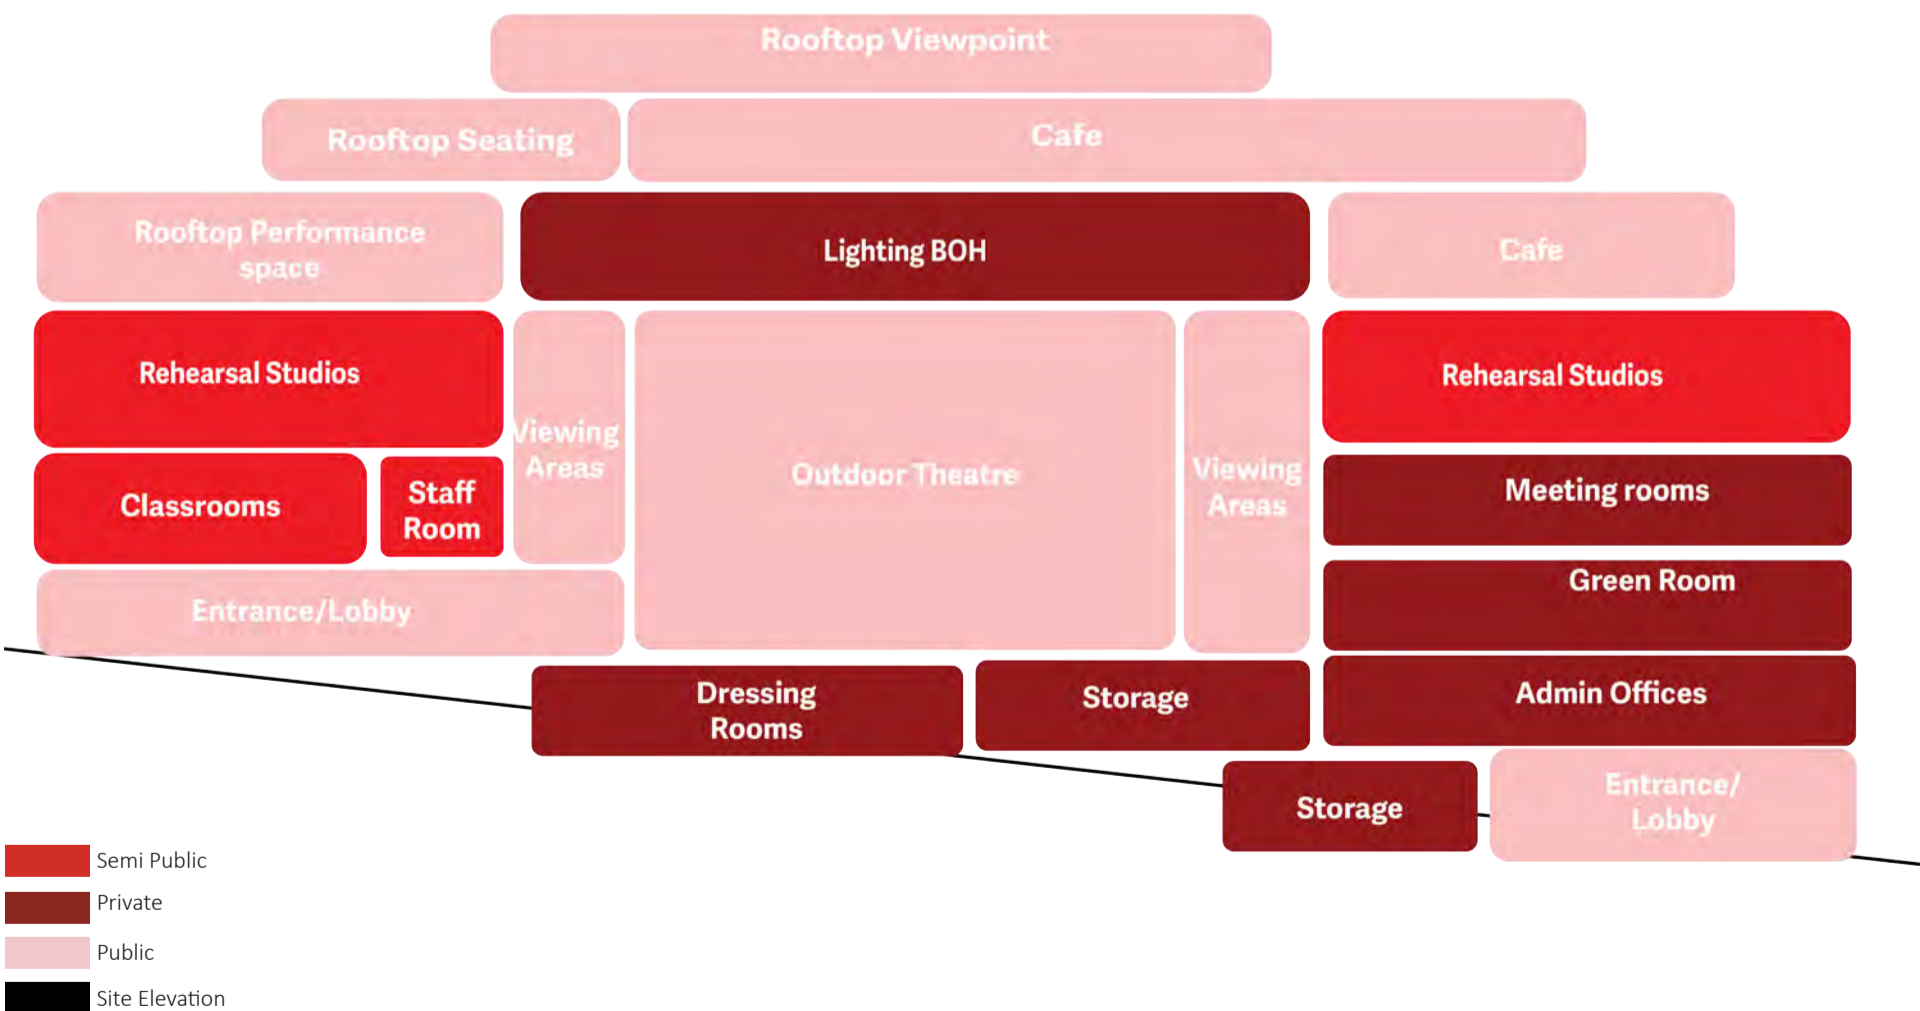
Rooftop Viewpoint

Rooftop Seating

Cafe

Rooftop Performance space

Lighting BOH

Cafe

Rehearsal Studios

Viewing Areas

Outdoor Theatre

Viewing Areas

Rehearsal Studios

Classrooms

Staff Room

Meeting rooms

Green Room

Entrance/Lobby

Dressing Rooms

Storage

Admin Offices

Storage

Entrance/ Lobby

Semi Public

Private

Public

Site Elevation